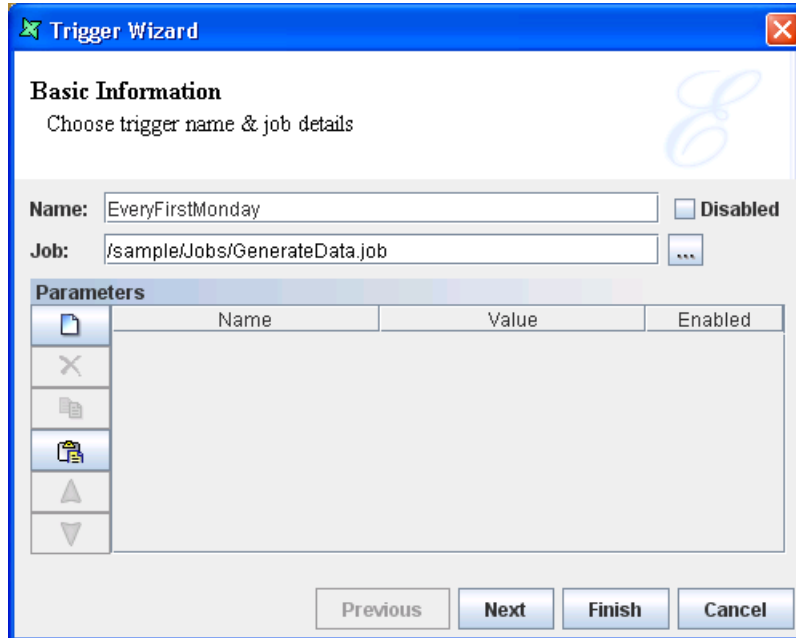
Trigger Wizard

Basic Information
Choose trigger name & job details

Name: EveryFirstMonday
Disabled

Job: /sample/Jobs/GenerateData.job
...

Parameters

| Name | Value | Enabled |
|---|---|---|

Previous
Next
Finish
Cancel